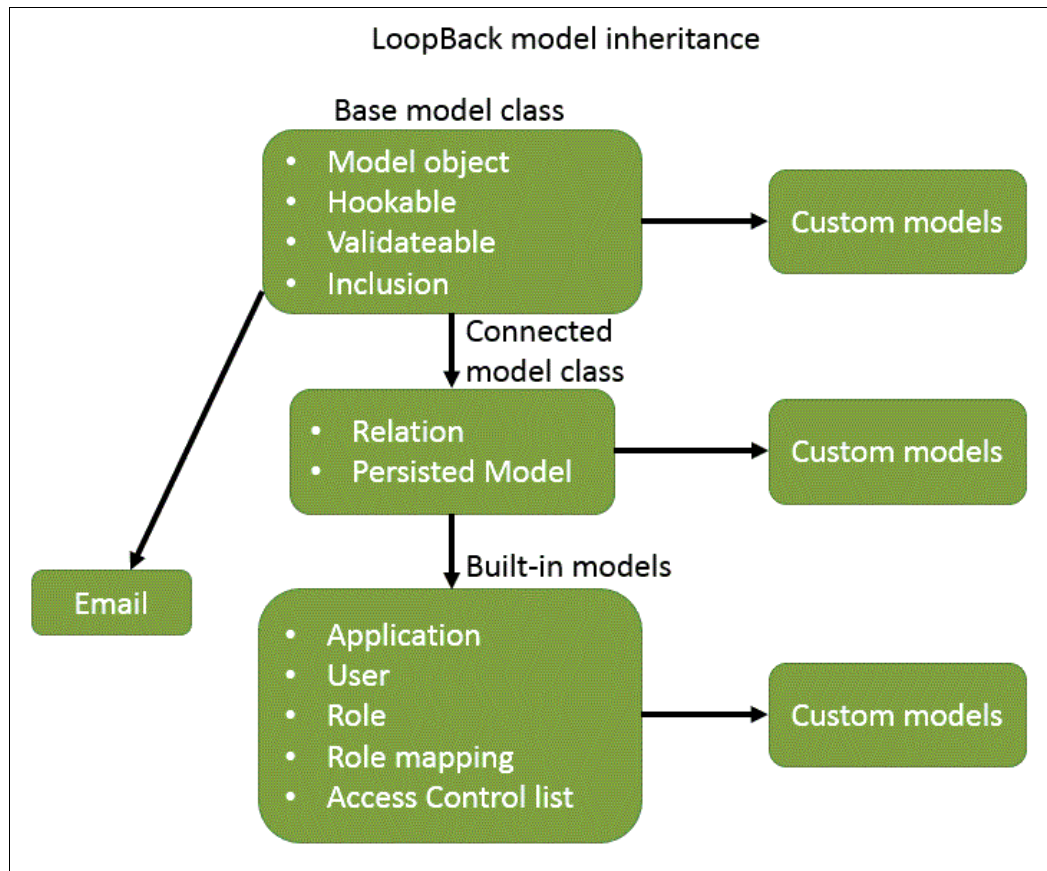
LoopBack model inheritance

Base model class

- Model object
- Hookable
- Validateable
- Inclusion

Custom models

Connected model class

- Relation
- Persisted Model

Custom models

Email

Built-in models

- Application
- User
- Role
- Role mapping
- Access Control list

Custom models